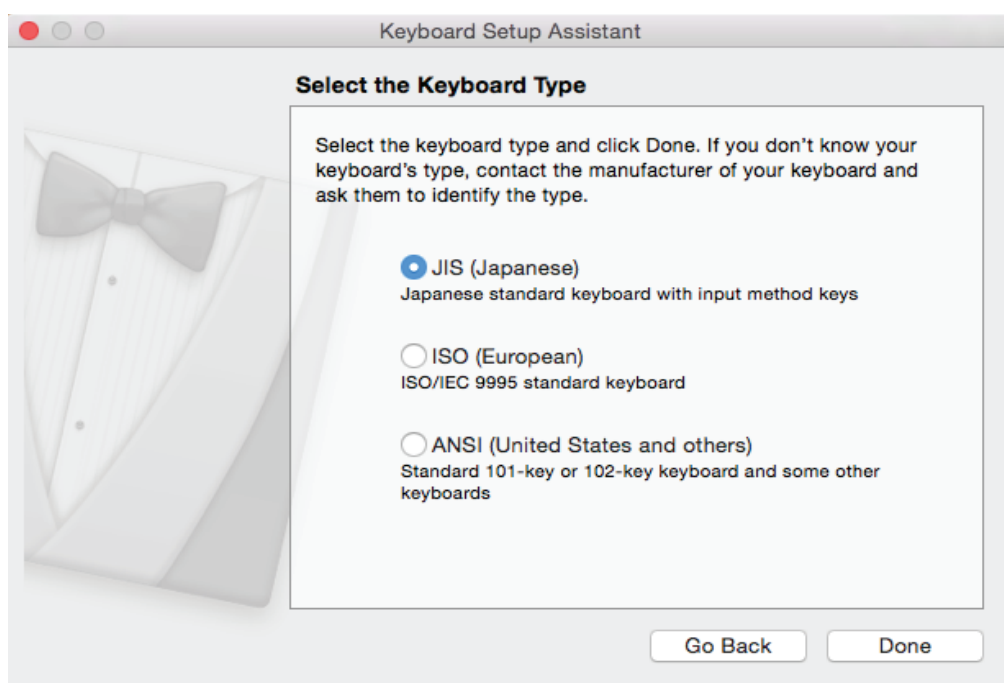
Keyboard Setup Assistant

Select the Keyboard Type

Select the keyboard type and click Done. If you don't know your keyboard's type, contact the manufacturer of your keyboard and ask them to identify the type.

JIS (Japanese)
Japanese standard keyboard with input method keys

ISO (European)
ISO/IEC 9995 standard keyboard

ANSI (United States and others)
Standard 101-key or 102-key keyboard and some other keyboards

Go Back

Done